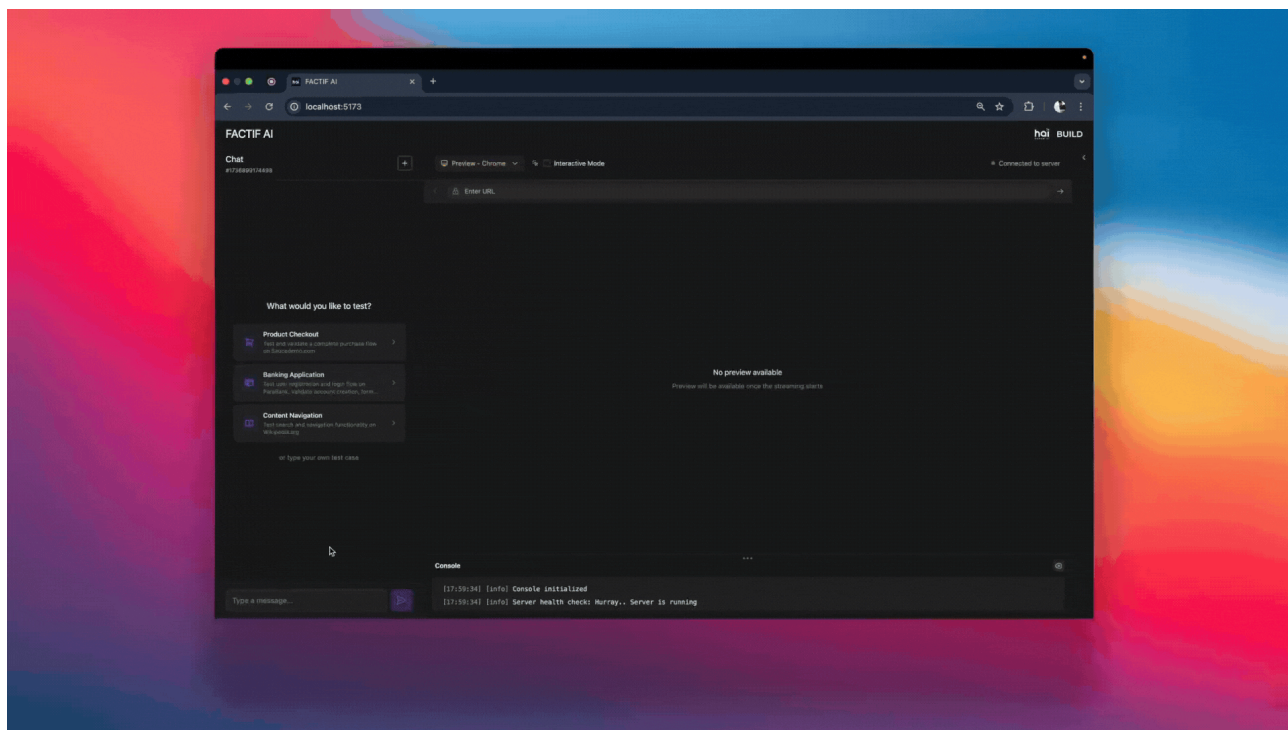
FACTIF AI

localhost:5173

FACTIF AI

hai BUILD

Chat
#1736899174499

Preview - Chrome

Interactive Mode

Connected to server

Enter URL

What would you like to test?

Product Checkout
Test and validate a complete purchase flow on Saucedemo.com

Banking Application
Test user registration and login flow on Parabank, validate account creation, form...

Content Navigation
Test search and navigation functionality on Wikipedia.org

or type your own test case

No preview available
Preview will be available once the streaming starts

Console

[17:59:34] [info] Console initialized
[17:59:34] [info] Server health check: Hurray.. Server is running

Type a message...